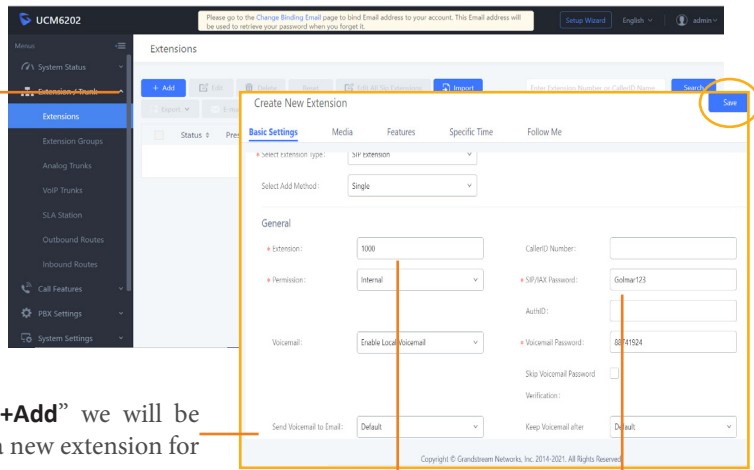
UCM6202

Please go to the Change Binding Email page to bind Email address to your account. This Email address will be used to retrieve your password when you forget it.

Setup Wizard English admin

Menus

System Status

Extension / Trunk

Extensions

Extension Groups

Analog Trunks

VoIP Trunks

SLA Station

Outbound Routes

Inbound Routes

Call Features

PBX Settings

System Settings

Extensions

+ Add Edit Delete Reset Edit All SIP Extensions Import

Import Export

Status Pre

Enter Extension Number or CallerID Name Search

Create New Extension

Save

Basic Settings Media Features Specific Time Follow Me

* Select Extension Type: SIP Extension

Select Add Method: Single

General

* Extension: 1000

CallerID Number:

* Permission: Internal

* SIP/IAX Password: Golmar123

AuthID:

Voicemail: Enable Local Voicemail

* Voicemail Password: 88741924

Skip Voicemail Password Verification:

Send Voicemail to Email: Default

Keep Voicemail after Default

Copyright © Grandstream Networks, Inc. 2014-2021. All Rights Reserved.

+Add" we will be

new extension for